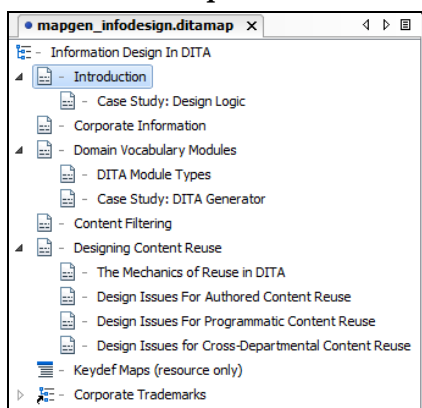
• mapgen_infodesign.ditamap ×

- Information Design In DITA
- Introduction
- Case Study: Design Logic
- Corporate Information
- Domain Vocabulary Modules
- DITA Module Types
- Case Study: DITA Generator
- Content Filtering
- Designing Content Reuse
- The Mechanics of Reuse in DITA
- Design Issues For Authored Content Reuse
- Design Issues For Programmatic Content Reuse
- Design Issues for Cross-Departmental Content Reuse
- Keydef Maps (resource only)
- Corporate Trademarks